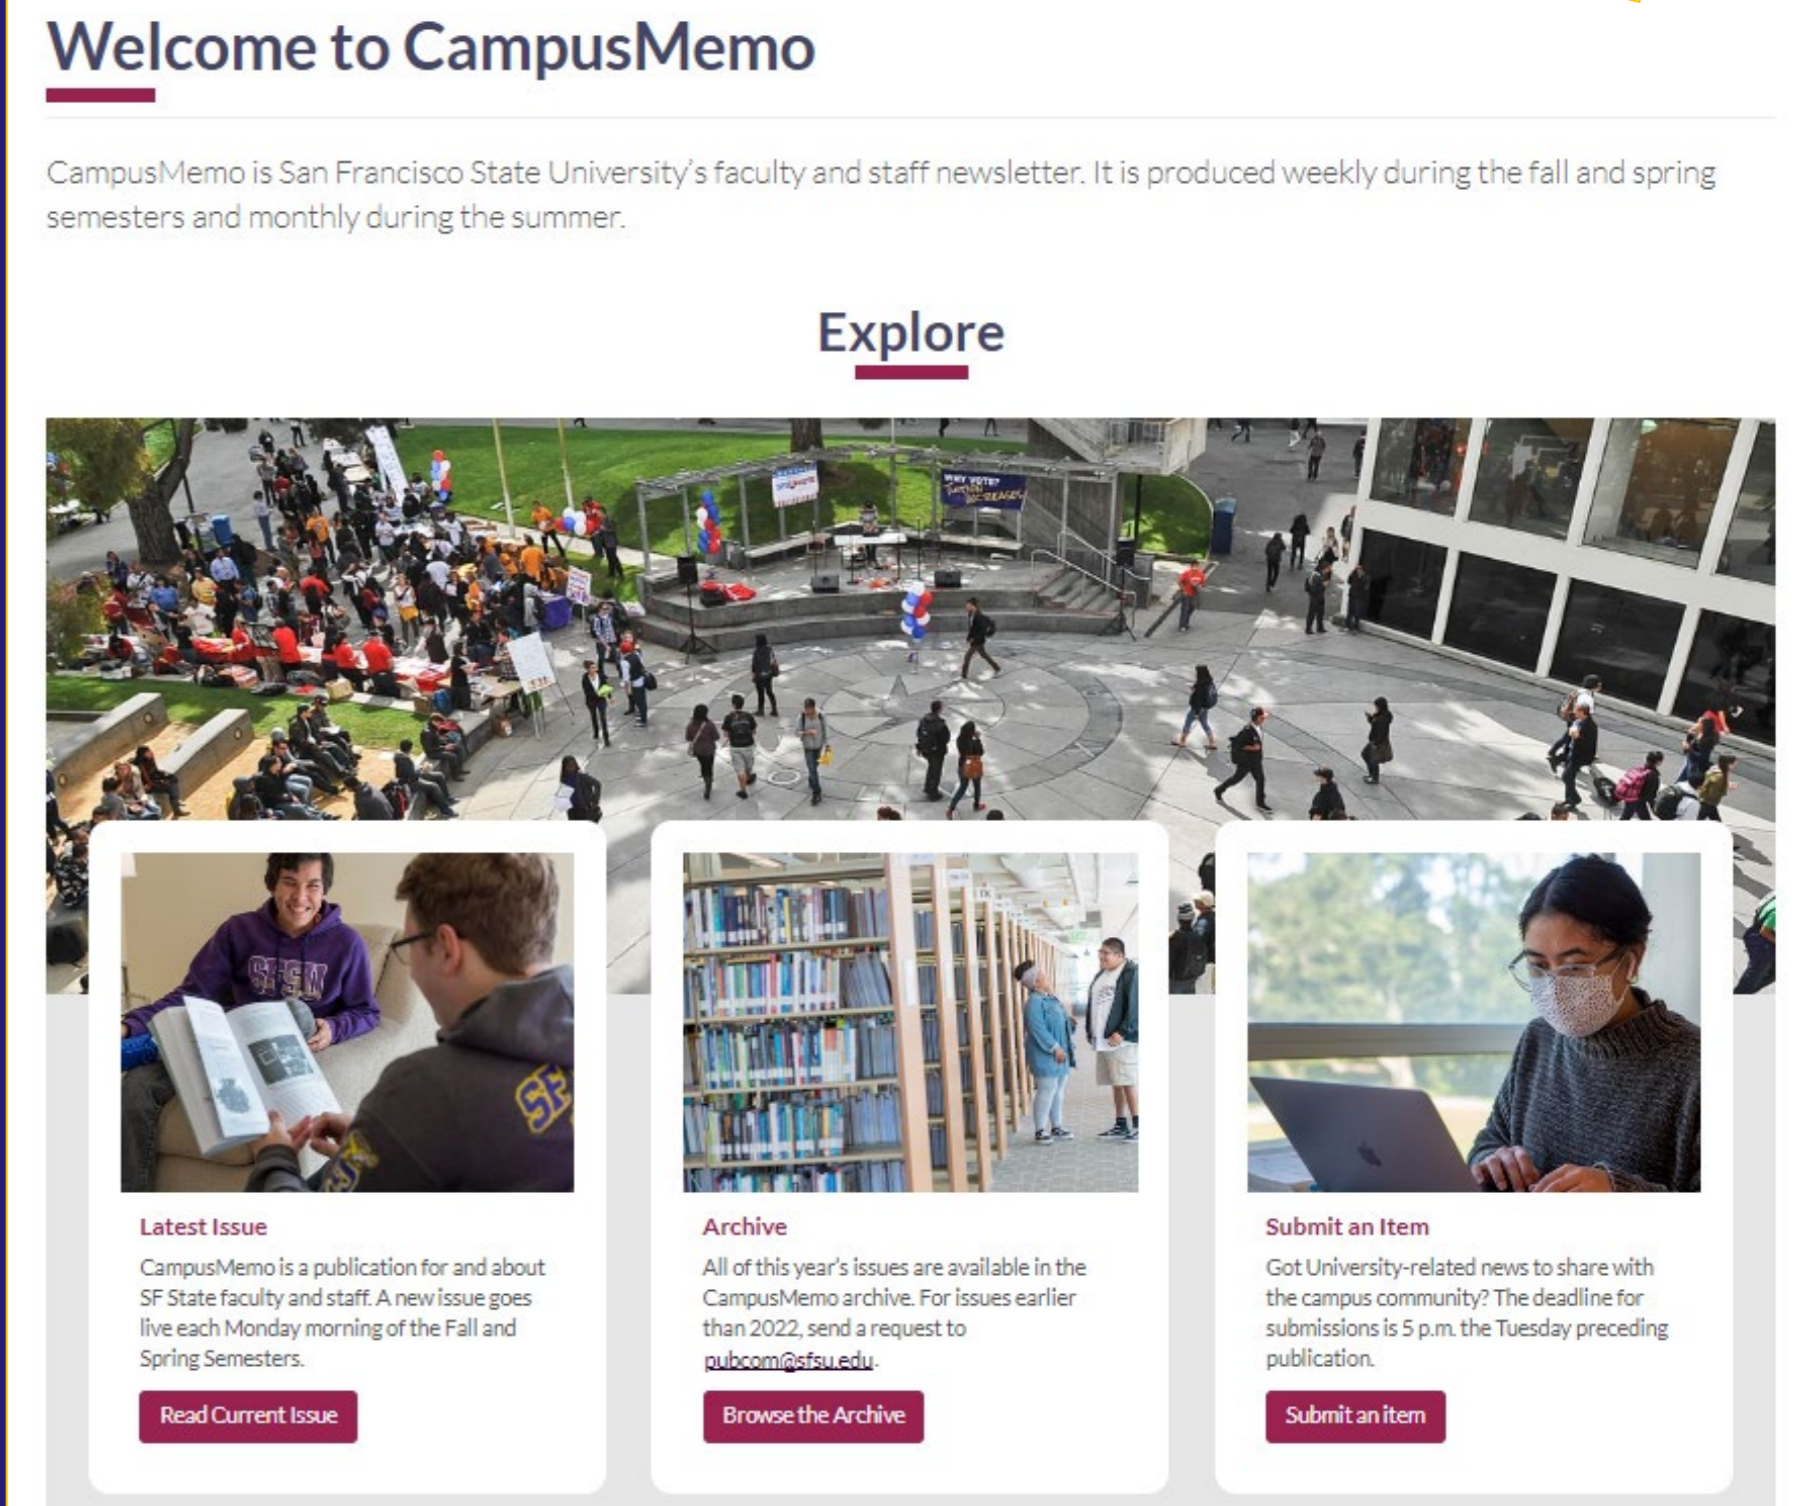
Welcome to CampusMemo

CampusMemo is San Francisco State University's faculty and staff newsletter. It is produced weekly during the fall and spring semesters and monthly during the summer.

Explore

Latest Issue

CampusMemo is a publication for and about SF State faculty and staff. A new issue goes live each Monday morning of the Fall and Spring Semesters.

Read Current Issue

Archive

All of this year's issues are available in the CampusMemo archive. For issues earlier than 2022, send a request to pubcom@sfsu.edu.

Browse the Archive

Submit an Item

Got University-related news to share with the campus community? The deadline for submissions is 5 p.m. the Tuesday preceding publication.

Submit an item